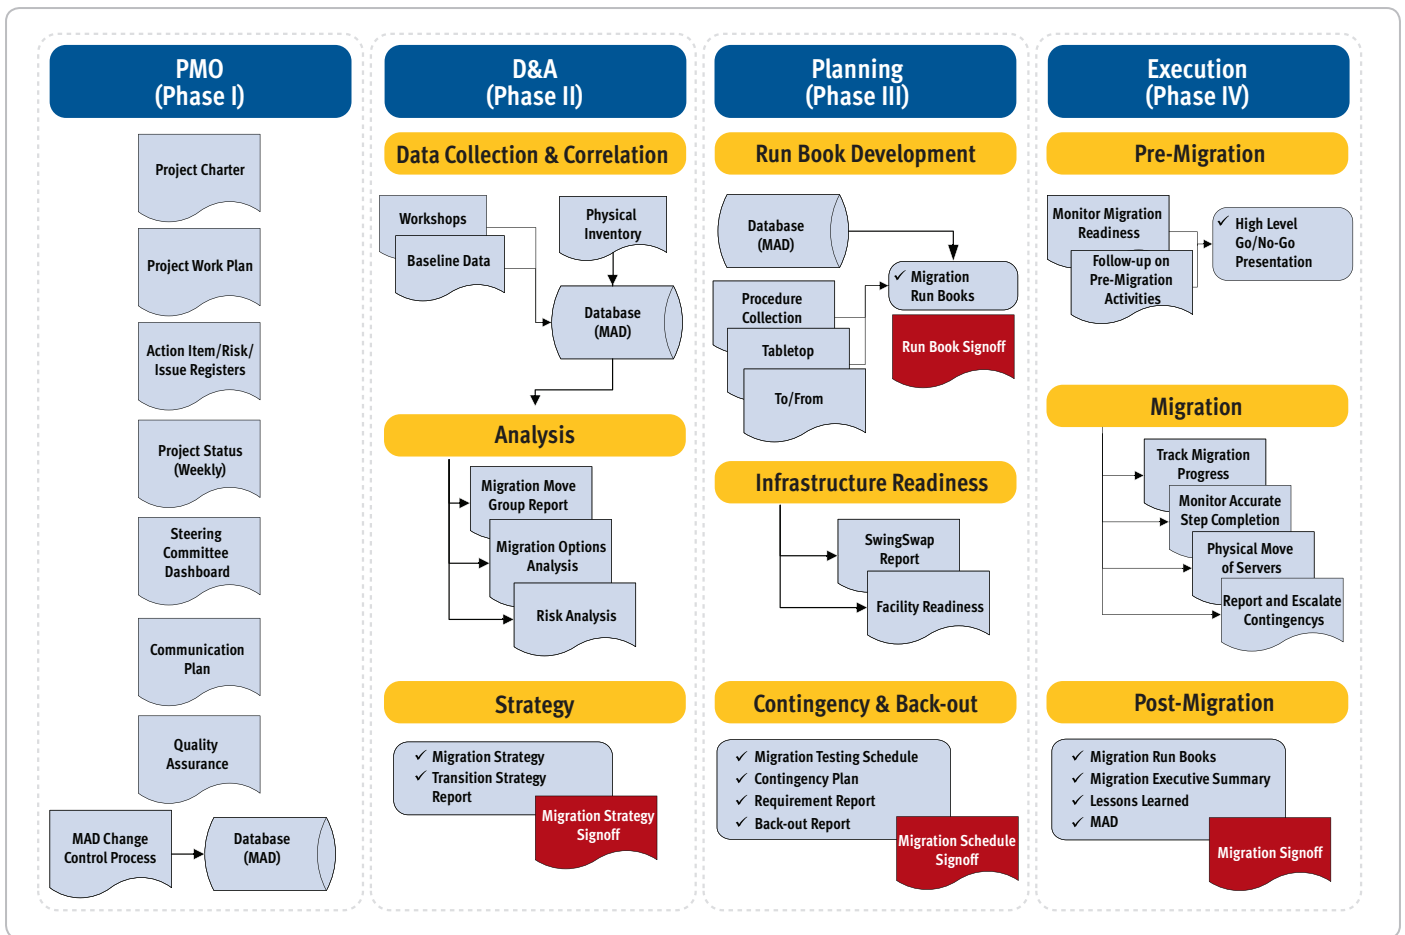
PMO
(Phase I)

Project Charter

Project Work Plan

Action Item/Risk/ Issue Registers

Project Status (Weekly)

Steering Committee Dashboard

Communication Plan

Quality Assurance

MAD Change Control Process

Database (MAD)

D&A
(Phase II)

Data Collection & Correlation

Workshops

Baseline Data

Physical Inventory

Database (MAD)

Analysis

Migration Move Group Report

Migration Options Analysis

Risk Analysis

Strategy

✓ Migration Strategy
✓ Transition Strategy Report

Migration Strategy Signoff

Planning
(Phase III)

Run Book Development

Database (MAD)

Procedure Collection

Tabletop

To/From

✓ Migration Run Books

Run Book Signoff

Infrastructure Readiness

SwingSwap Report

Facility Readiness

Contingency & Back-out

✓ Migration Testing Schedule
✓ Contingency Plan
✓ Requirement Report
✓ Back-out Report

Migration Schedule Signoff

Execution
(Phase IV)

Pre-Migration

Monitor Migration Readiness

Follow-up on Pre-Migration Activities

✓ High Level Go/No-Go Presentation

Migration

Track Migration Progress

Monitor Accurate Step Completion

Physical Move of Servers

Report and Escalate Contingencys

Post-Migration

✓ Migration Run Books
✓ Migration Executive Summary
✓ Lessons Learned
✓ MAD

Migration Signoff